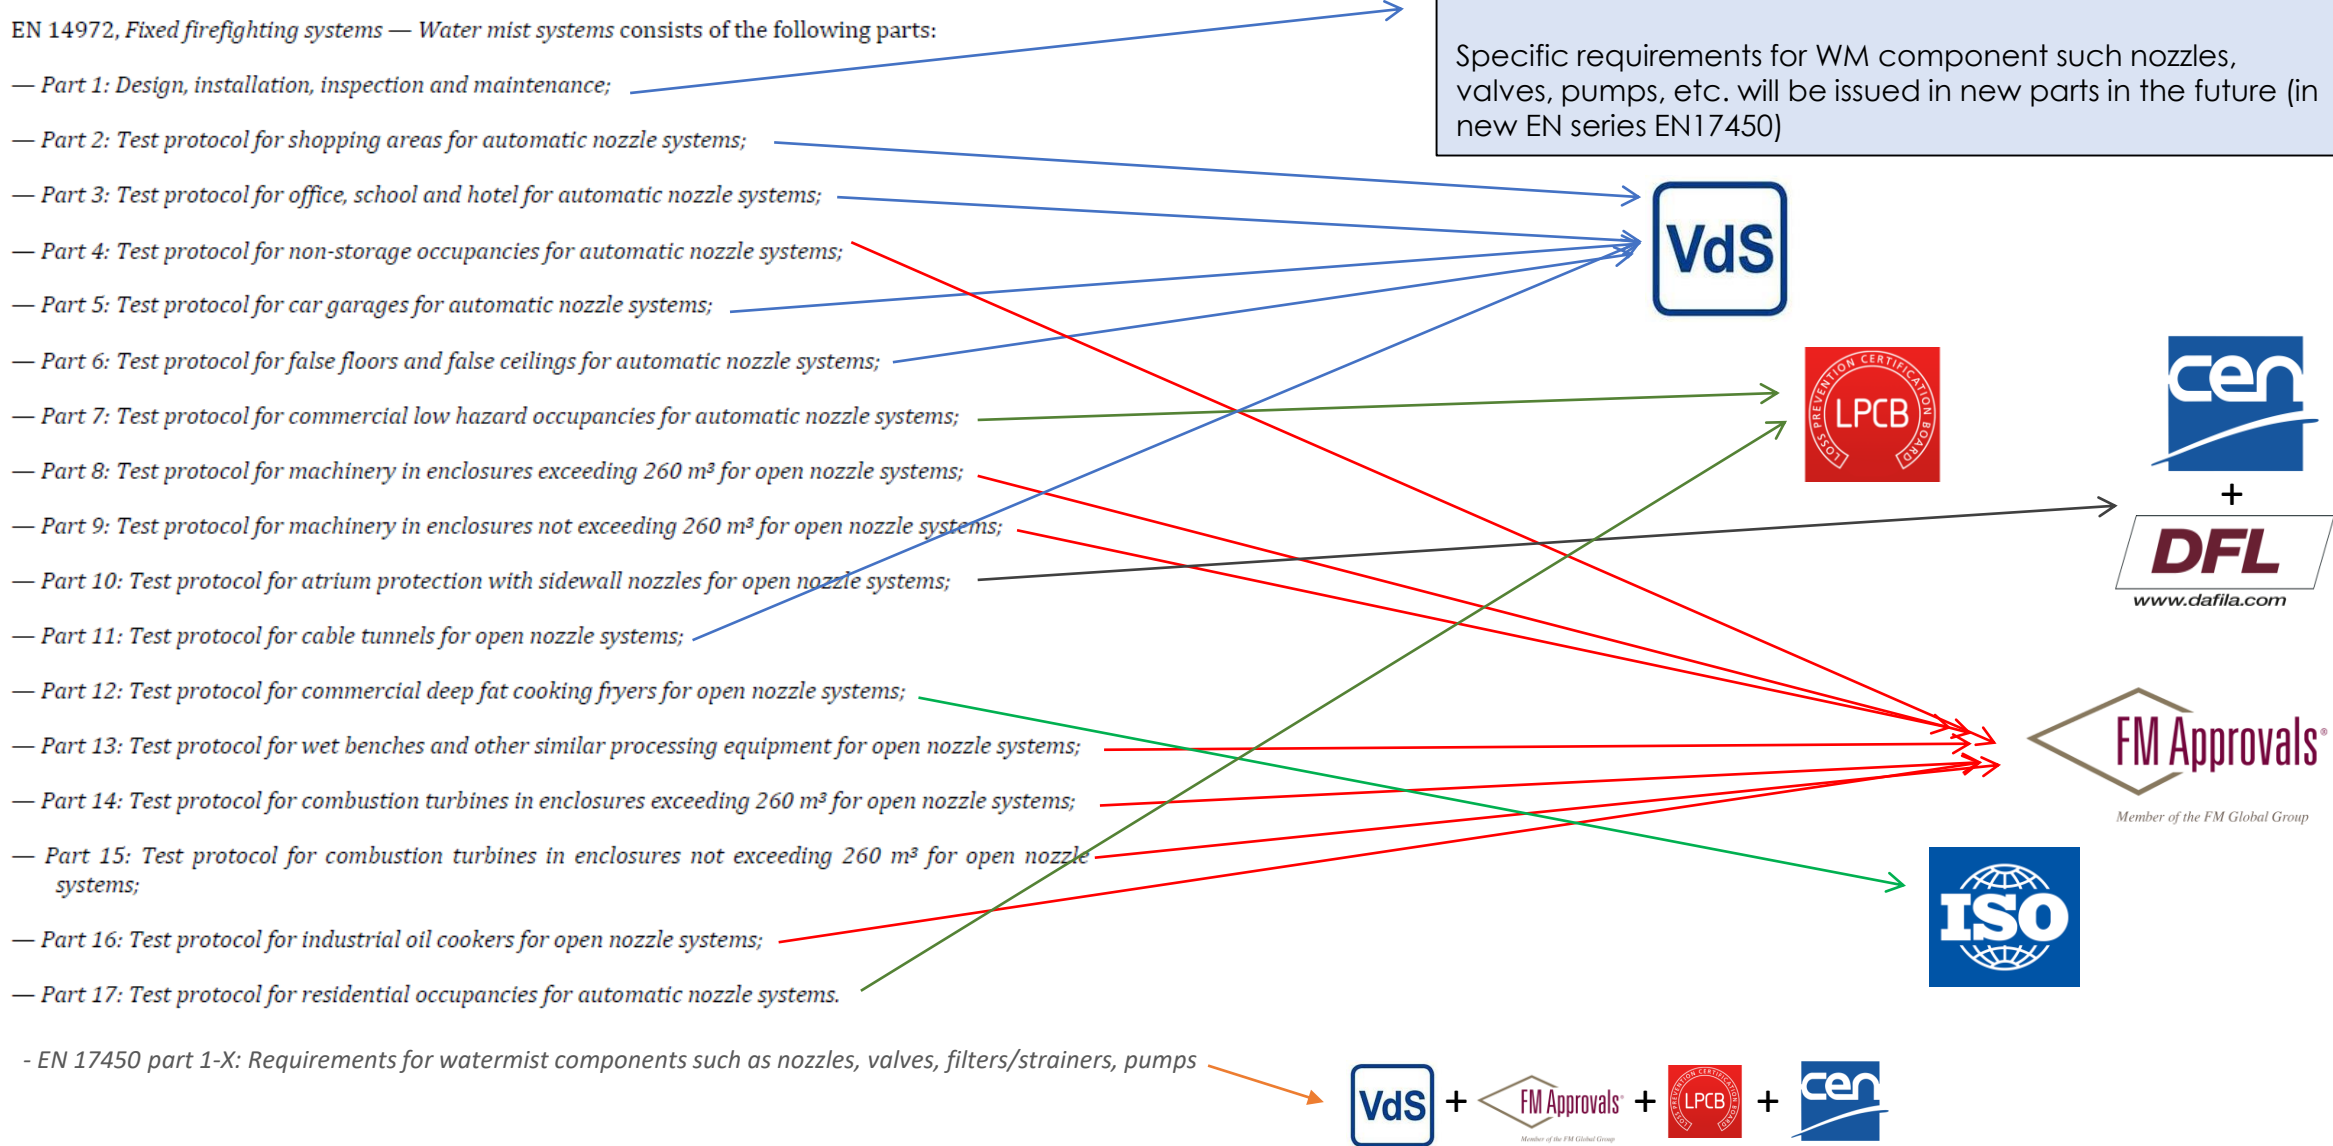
EN 14972, Fixed firefighting systems — Water mist systems consists of the following parts:

— Part 1: Design, installation, inspection and maintenance;

— Part 2: Test protocol for shopping areas for automatic nozzle systems;

— Part 3: Test protocol for office, school and hotel for automatic nozzle systems;

— Part 4: Test protocol for non-storage occupancies for automatic nozzle systems;

— Part 5: Test protocol for car garages for automatic nozzle systems;

— Part 6: Test protocol for false floors and false ceilings for automatic nozzle systems;

— Part 7: Test protocol for commercial low hazard occupancies for automatic nozzle systems;

— Part 8: Test protocol for machinery in enclosures exceeding 260 m³ for open nozzle systems;

— Part 9: Test protocol for machinery in enclosures not exceeding 260 m³ for open nozzle systems;

— Part 10: Test protocol for atrium protection with sidewall nozzles for open nozzle systems;

— Part 11: Test protocol for cable tunnels for open nozzle systems;

— Part 12: Test protocol for commercial deep fat cooking fryers for open nozzle systems;

— Part 13: Test protocol for wet benches and other similar processing equipment for open nozzle systems;

— Part 14: Test protocol for combustion turbines in enclosures exceeding 260 m³ for open nozzle systems;

— Part 15: Test protocol for combustion turbines in enclosures not exceeding 260 m³ for open nozzle systems;

— Part 16: Test protocol for industrial oil cookers for open nozzle systems;

— Part 17: Test protocol for residential occupancies for automatic nozzle systems.

- EN 17450 part 1-X: Requirements for watermist components such as nozzles, valves, filters/strainers, pumps

Specific requirements for WM component such nozzles, valves, pumps, etc. will be issued in new parts in the future (in new EN series EN17450)

VdS

LOSS PREVENTION CERTIFICATION BOARD LPCB

cen

+

DFL
www.dafila.com

FM Approvals®
Member of the FM Global Group

ISO

VdS + FM Approvals + LPCB + cen